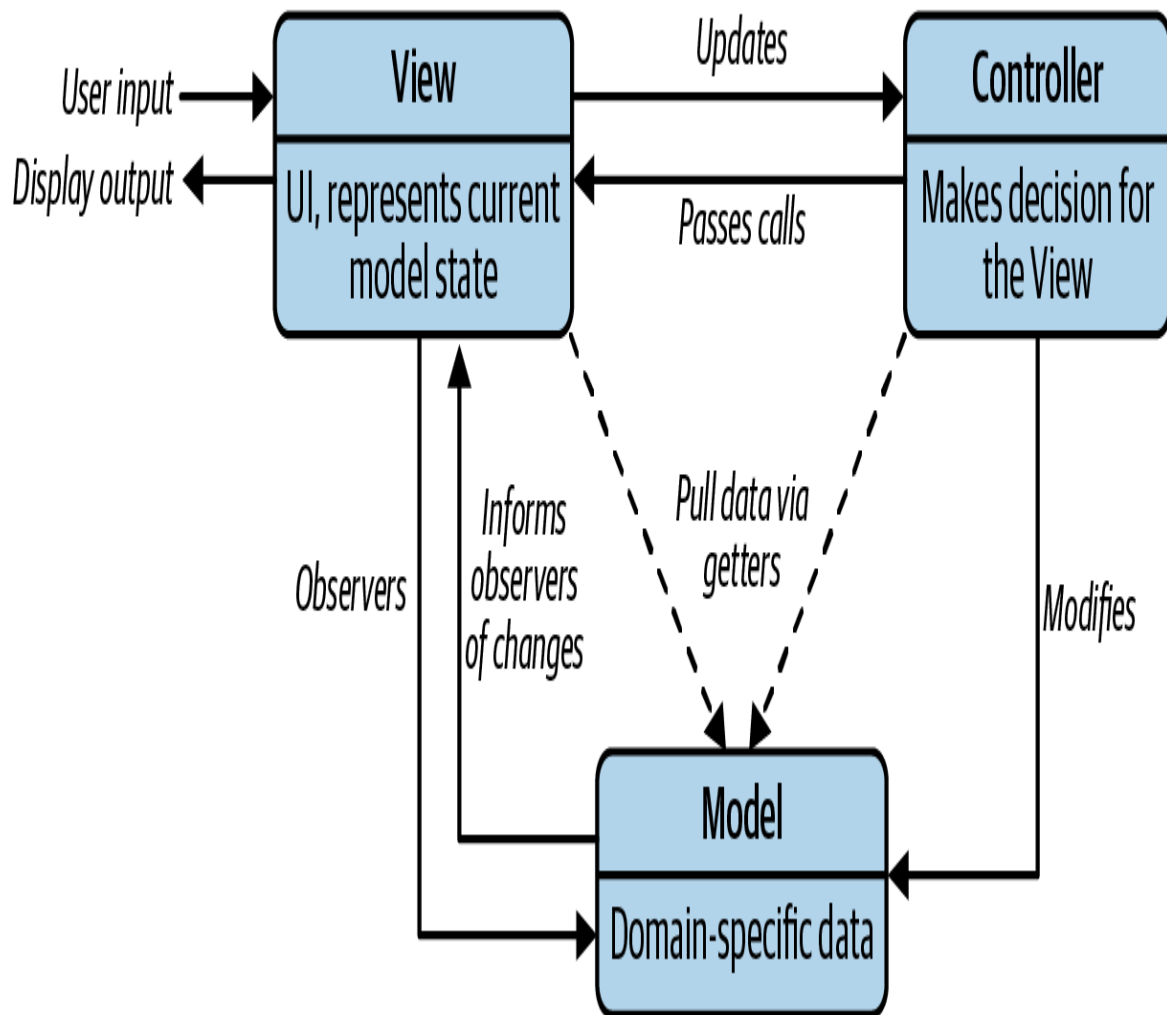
User input

Display output

View

UI, represents current model state

Updates

Passes calls

Controller

Makes decision for the View

Observers

Informs observers of changes

Pull data via getters

Modifies

Model

Domain-specific data